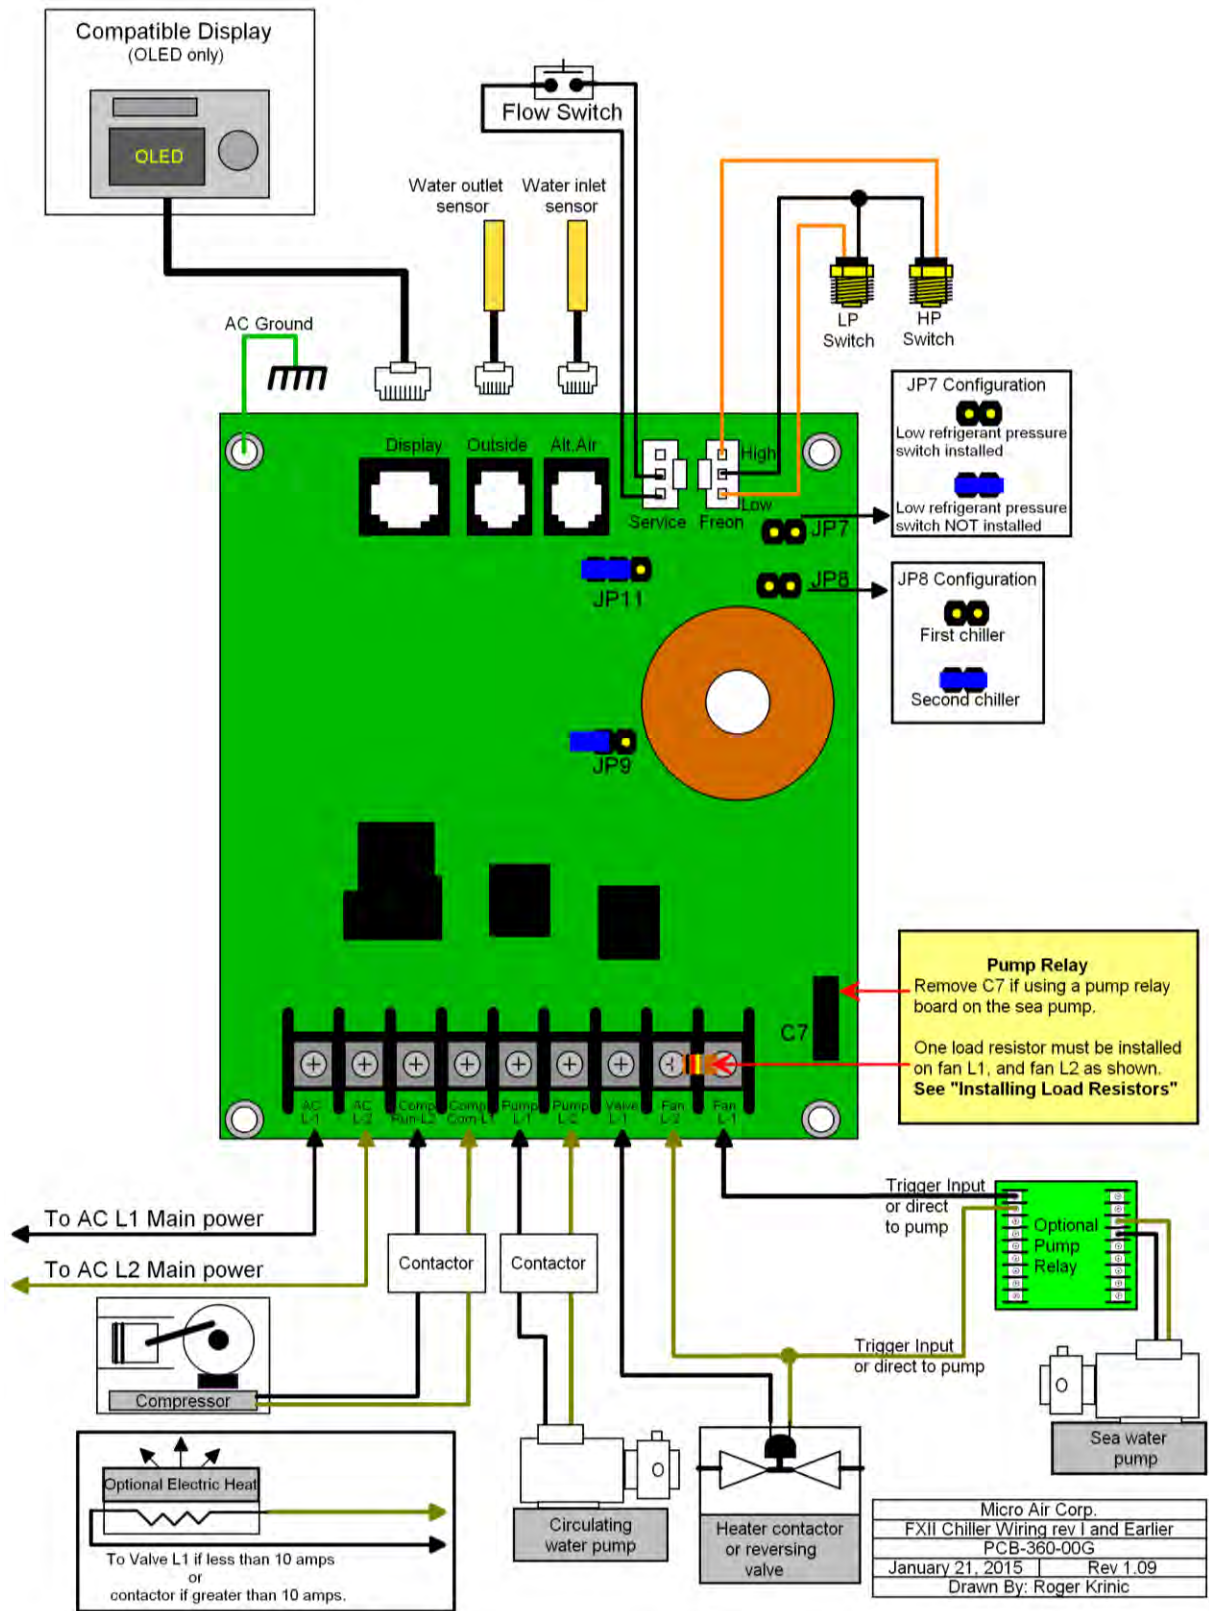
Compatible Display
(OLED only)

OLED

Flow Switch

Water outlet sensor

Water inlet sensor

LP Switch

HP Switch

AC Ground

Display Outside Alt.Air

High

Low

Service Freon

JP7

JP8

JP11

JP9

JP7 Configuration
Low refrigerant pressure switch installed
Low refrigerant pressure switch NOT installed

JP8 Configuration
First chiller
Second chiller

C7

Pump Relay
Remove C7 if using a pump relay board on the sea pump.

One load resistor must be installed on fan L1, and fan L2 as shown.
**See "Installing Load Resistors"**

AC L-1 | AC L-2 | Comp Run L2 | Comp Com L1 | Pump L-1 | Pump L-2 | Valve L-1 | Fan L-2 | Fan L-1

To AC L1 Main power

To AC L2 Main power

Contactor

Contactor

Trigger Input or direct to pump

Optional Pump Relay

Trigger Input or direct to pump

Compressor

Optional Electric Heat

To Valve L1 if less than 10 amps or contactor if greater than 10 amps.

Circulating water pump

Heater contactor or reversing valve

Sea water pump

Micro Air Corp.
FXII Chiller Wiring rev I and Earlier
PCB-360-00G
January 21, 2015 | Rev 1.09
Drawn By: Roger Krinic